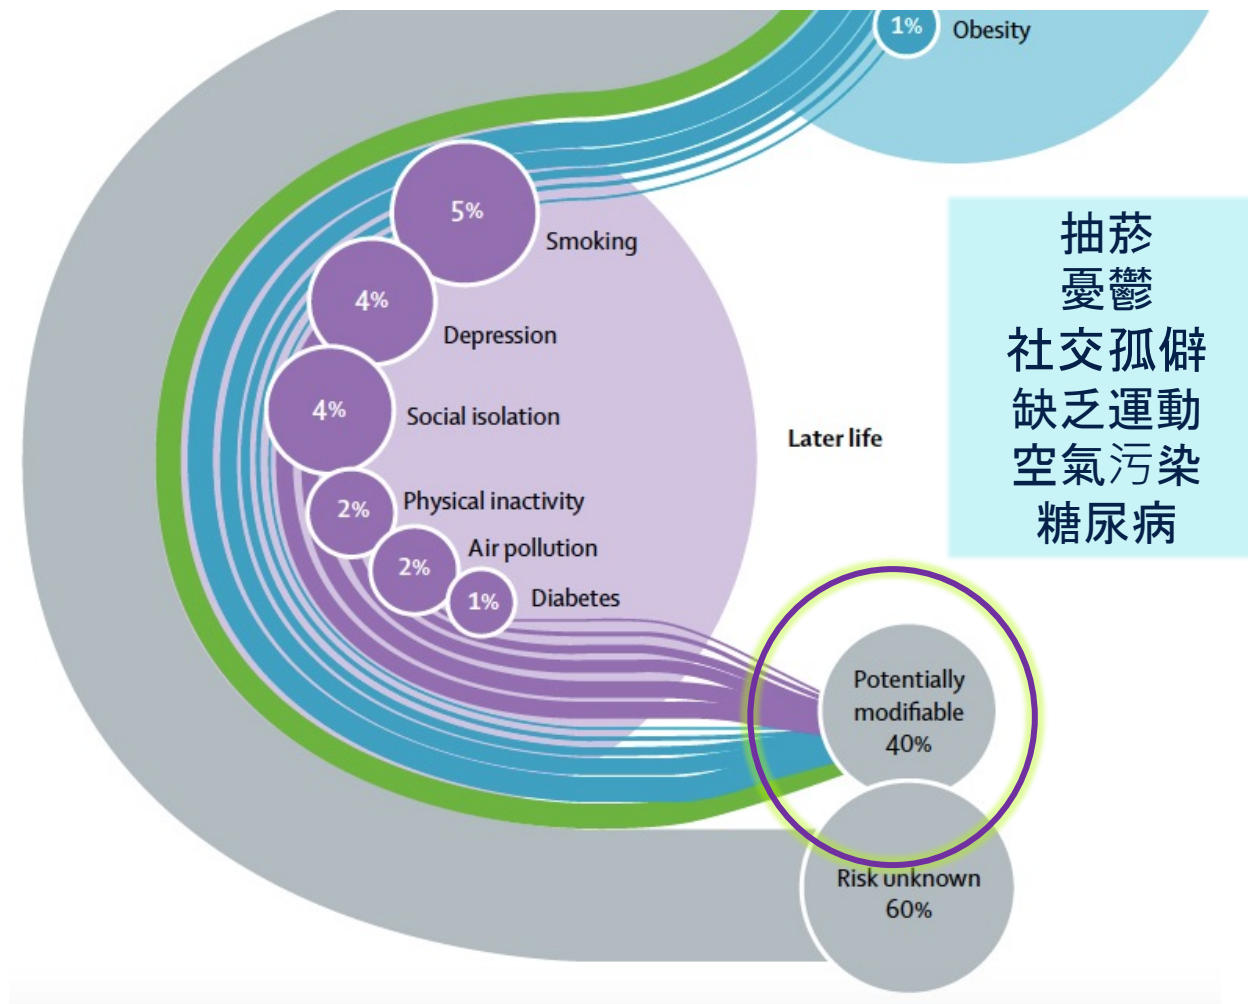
1% Obesity

5% Smoking

4% Depression

4% Social isolation

2% Physical inactivity

2% Air pollution

1% Diabetes

Later life

抽菸
憂鬱
社交孤僻
缺乏運動
空氣污染
糖尿病

Potentially modifiable 40%

Risk unknown 60%